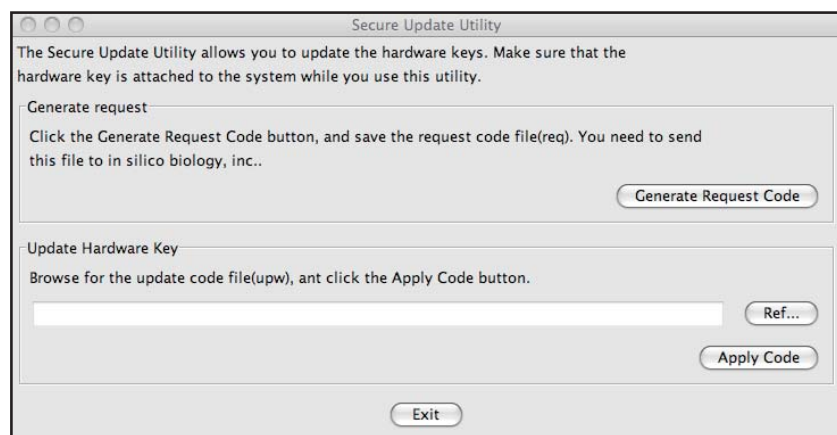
Secure Update Utility

The Secure Update Utility allows you to update the hardware keys. Make sure that the hardware key is attached to the system while you use this utility.

Generate request

Click the Generate Request Code button, and save the request code file(req). You need to send this file to in silico biology, inc..

Generate Request Code

Update Hardware Key

Browse for the update code file(upw), ant click the Apply Code button.

Ref...

Apply Code

Exit